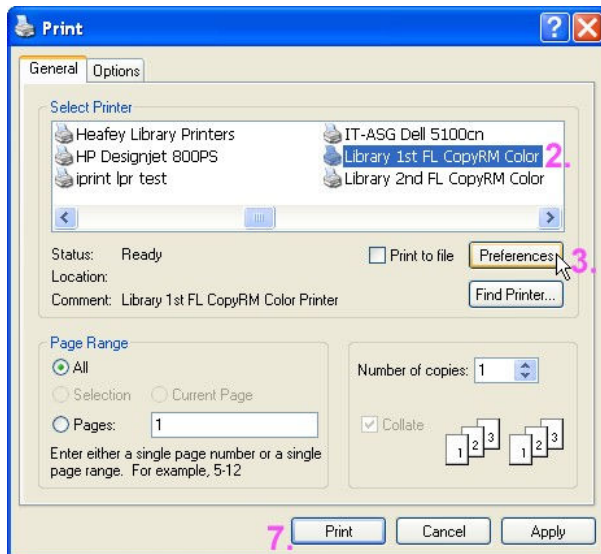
Print

General | Options

Select Printer

Heafey Library Printers
HP Designjet 800PS
iprint lpr test
IT-ASG Dell 5100cn
Library 1st FL CopyRM Color 2.
Library 2nd FL CopyRM Color

Status: Ready
Location:
Comment: Library 1st FL CopyRM Color Printer

Print to file
Preferences 3.
Find Printer...

Page Range
All
Selection
Current Page
Pages: 1
Enter either a single page number or a single page range. For example, 5-12

Number of copies: 1
Collate
1 2 3 1 2 3

7. Print
Cancel
Apply